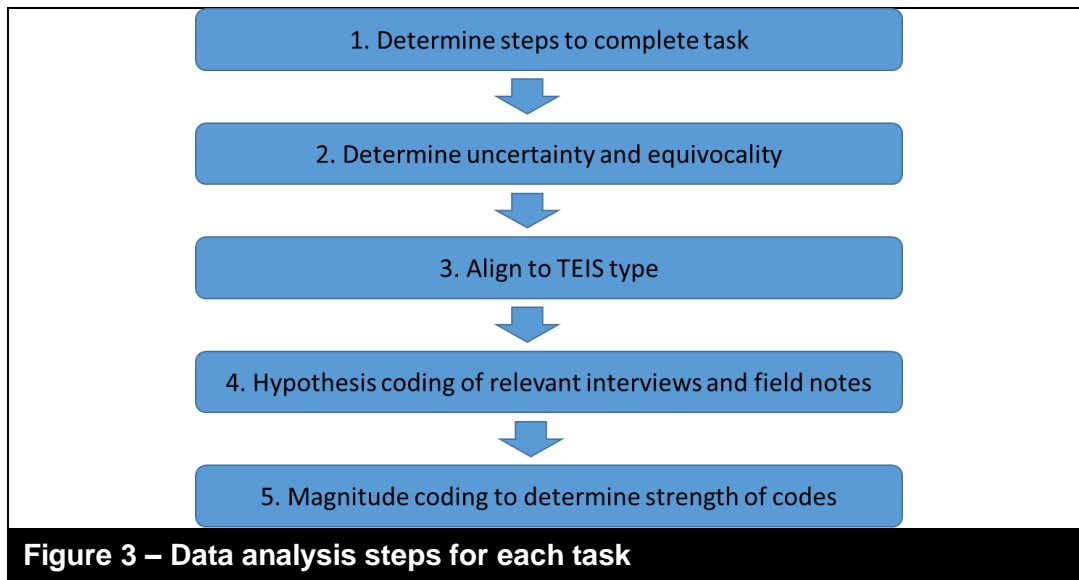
1. Determine steps to complete task

2. Determine uncertainty and equivocality

3. Align to TEIS type

4. Hypothesis coding of relevant interviews and field notes

5. Magnitude coding to determine strength of codes

Figure 3 – Data analysis steps for each task